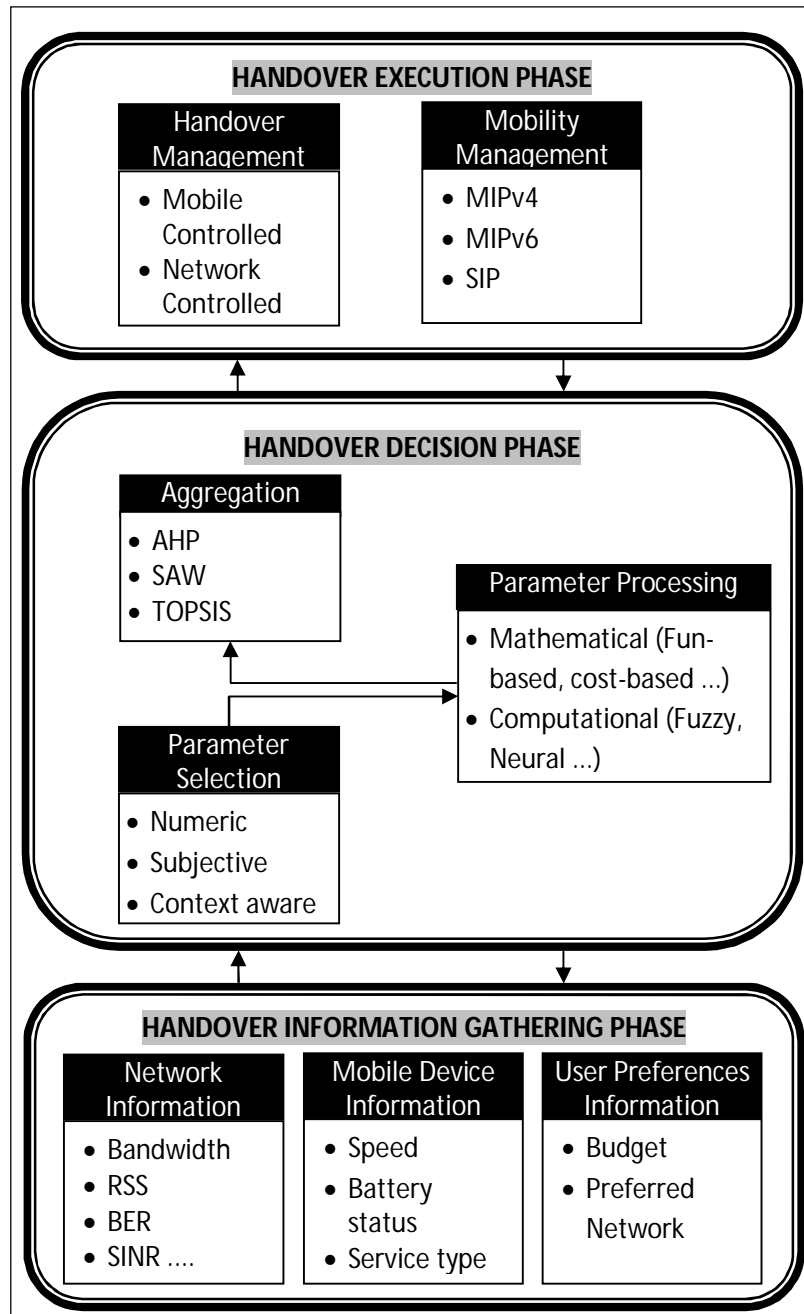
HANDOVER EXECUTION PHASE

Handover Management
- Mobile Controlled
- Network Controlled

Mobility Management
- MIPv4
- MIPv6
- SIP

HANDOVER DECISION PHASE

Aggregation
- AHP
- SAW
- TOPSIS

Parameter Processing
- Mathematical (Fun-based, cost-based ...)
- Computational (Fuzzy, Neural ...)

Parameter Selection
- Numeric
- Subjective
- Context aware

HANDOVER INFORMATION GATHERING PHASE

Network Information
- Bandwidth
- RSS
- BER
- SINR ....

Mobile Device Information
- Speed
- Battery status
- Service type

User Preferences Information
- Budget
- Preferred Network